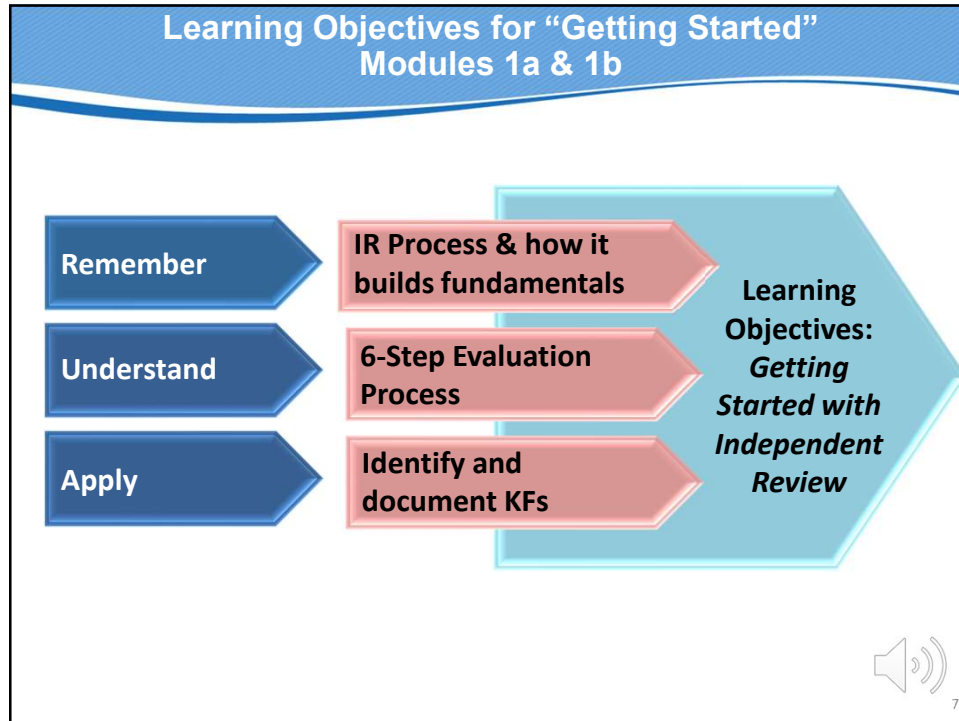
Learning Objectives for "Getting Started" Modules 1a & 1b

Remember

IR Process & how it builds fundamentals

Understand

6-Step Evaluation Process

Apply

Identify and document KFs

Learning Objectives: *Getting Started with Independent Review*

7